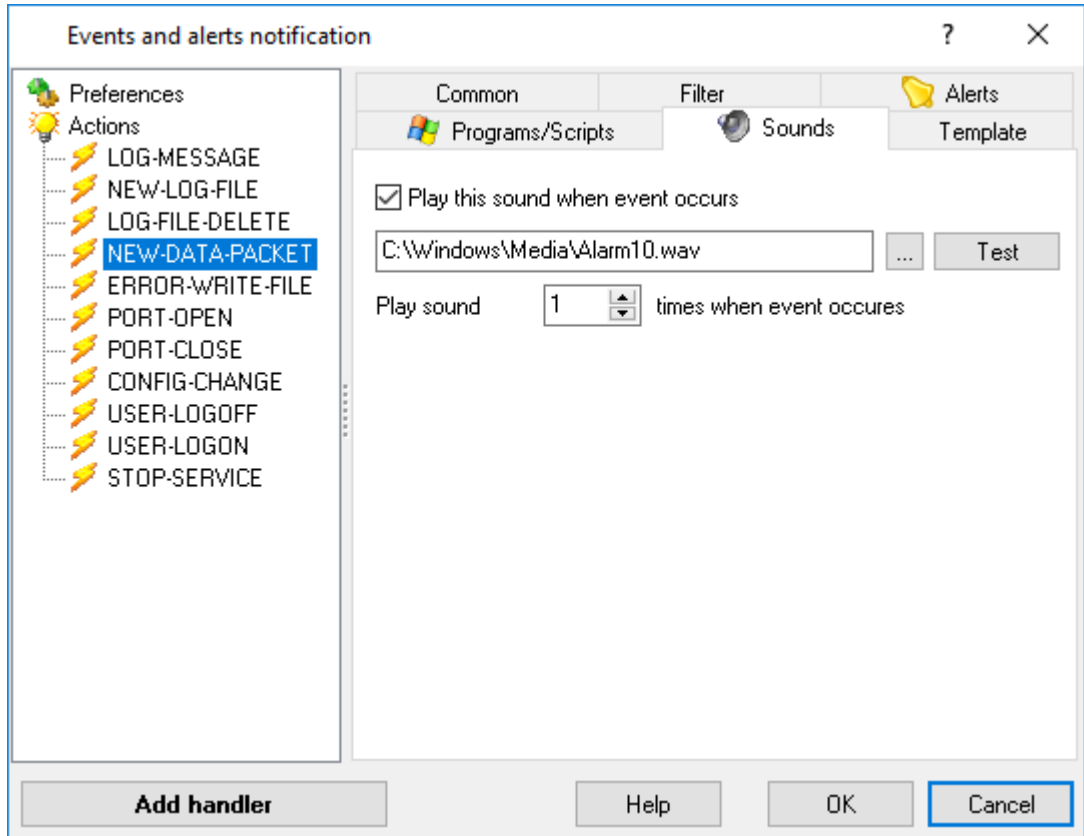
Events and alerts notification

?

X

Preferences
Actions
LOG-MESSAGE
NEW-LOG-FILE
LOG-FILE-DELETE
NEW-DATA-PACKET
ERROR-WRITE-FILE
PORT-OPEN
PORT-CLOSE
CONFIG-CHANGE
USER-LOGOFF
USER-LOGON
STOP-SERVICE

Common
Filter
Alerts
Programs/Scripts
Sounds
Template

Play this sound when event occurs

C:\Windows\Media\Alarm10.wav

...

Test

Play sound 1 times when event occures

Add handler

Help

OK

Cancel